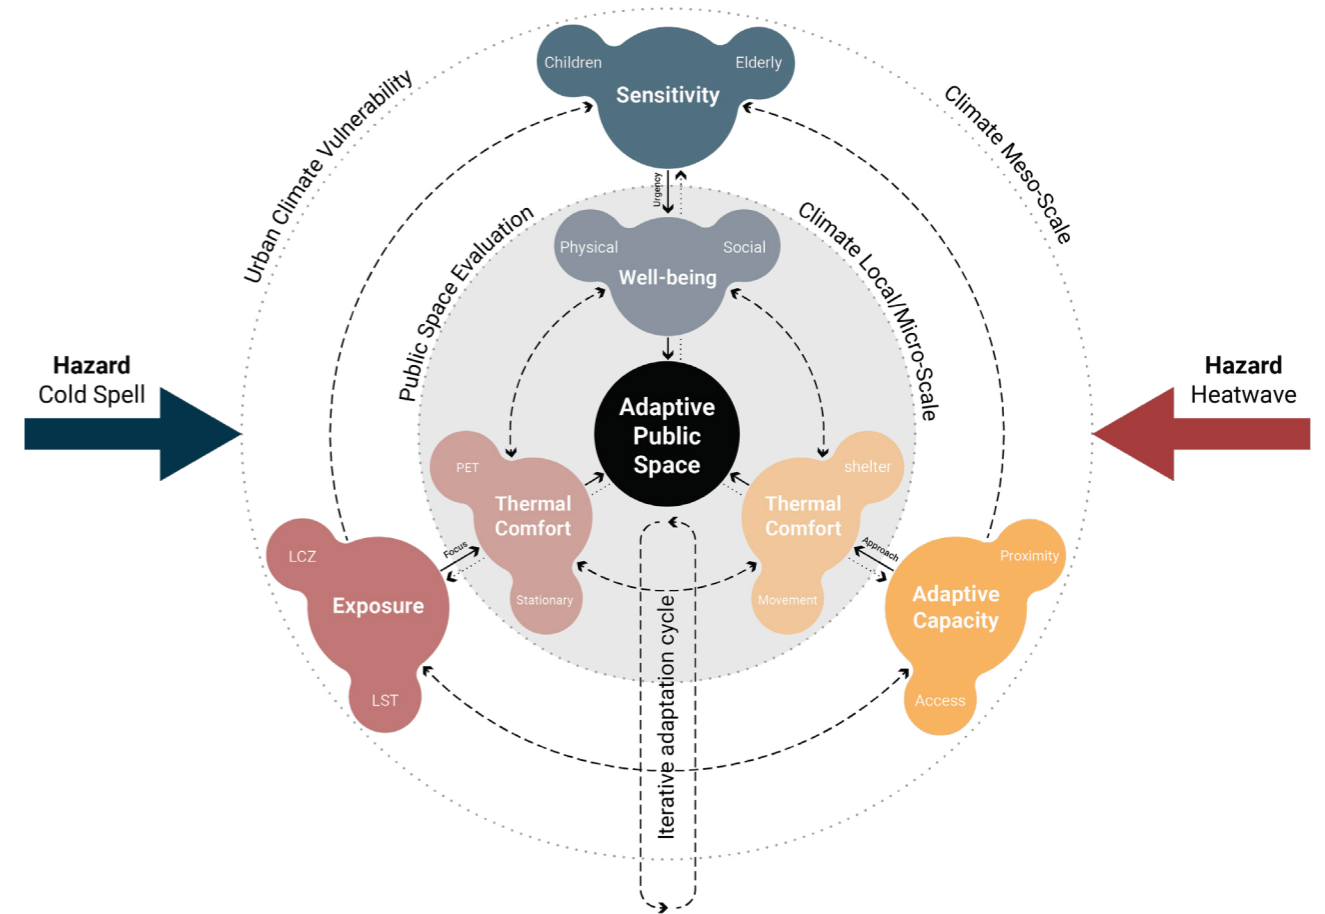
Children
Elderly
Sensitivity

Urban Climate Vulnerability

Climate Meso-Scale

Urgency

Public Space Evaluation

Climate Local/Micro-Scale

Physical
Social
Well-being

Hazard
Cold Spell

Hazard
Heatwave

Adaptive Public Space

PET
Thermal Comfort
Stationary

shelter
Thermal Comfort
Movement

Focus

Approach

LCZ
Exposure
LST

Proximity
Adaptive Capacity
Access

Iterative adaptation cycle